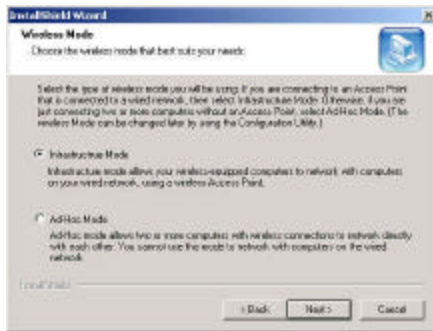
InstallShield Wizard

Wireless Mode

Choose the wireless mode that best suits your needs.

Select the type of wireless mode you will be using. If you are connecting to an Access Point that is connected to a wired network, then select Infrastructure Mode. Otherwise, if you are just connecting two or more computers without an Access Point, select Ad-Hoc Mode. (The Wireless Mode can be changed later by using the Configuration Utility.)

Infrastructure Mode

Infrastructure mode allows your wireless-equipped computers to network with computers on your wired network, using a wireless Access Point.

Ad-Hoc Mode

Ad-Hoc mode allows two or more computers with wireless connections to network directly with each other. You cannot use this mode to network with computers on the wired network.

InstallShield

< Back

Next >

Cancel